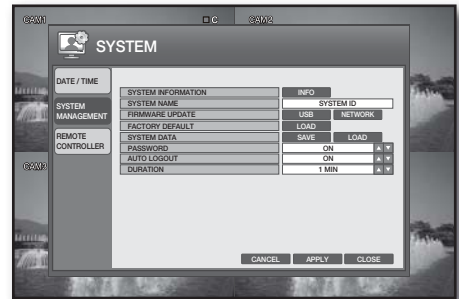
CAM1

C

CAM2

CAM3

SYSTEM

DATE / TIME

SYSTEM MANAGEMENT

REMOTE CONTROLLER

| | |
|---|---|
| SYSTEM INFORMATION | INFO |
| SYSTEM NAME | SYSTEM ID |
| FIRMWARE UPDATE | USB NETWORK |
| FACTORY DEFAULT | LOAD |
| SYSTEM DATA | SAVE LOAD |
| PASSWORD | ON |
| AUTO LOGOUT | ON |
| DURATION | 1 MIN |

CANCEL APPLY CLOSE